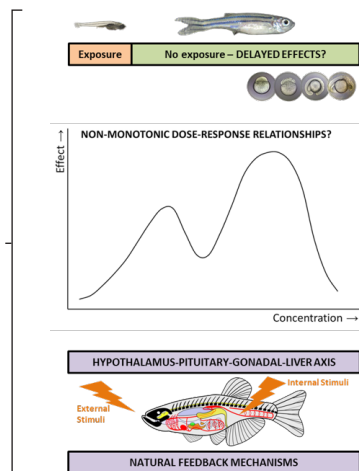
Exposure

No exposure – DELAYED EFFECTS?

NON-MONOTONIC DOSE-RESPONSE RELATIONSHIPS?

Effect →

Concentration →

HYPOTHALAMUS-PITUITARY-GONADAL-LIVER AXIS

External Stimuli

Internal Stimuli

NATURAL FEEDBACK MECHANISMS